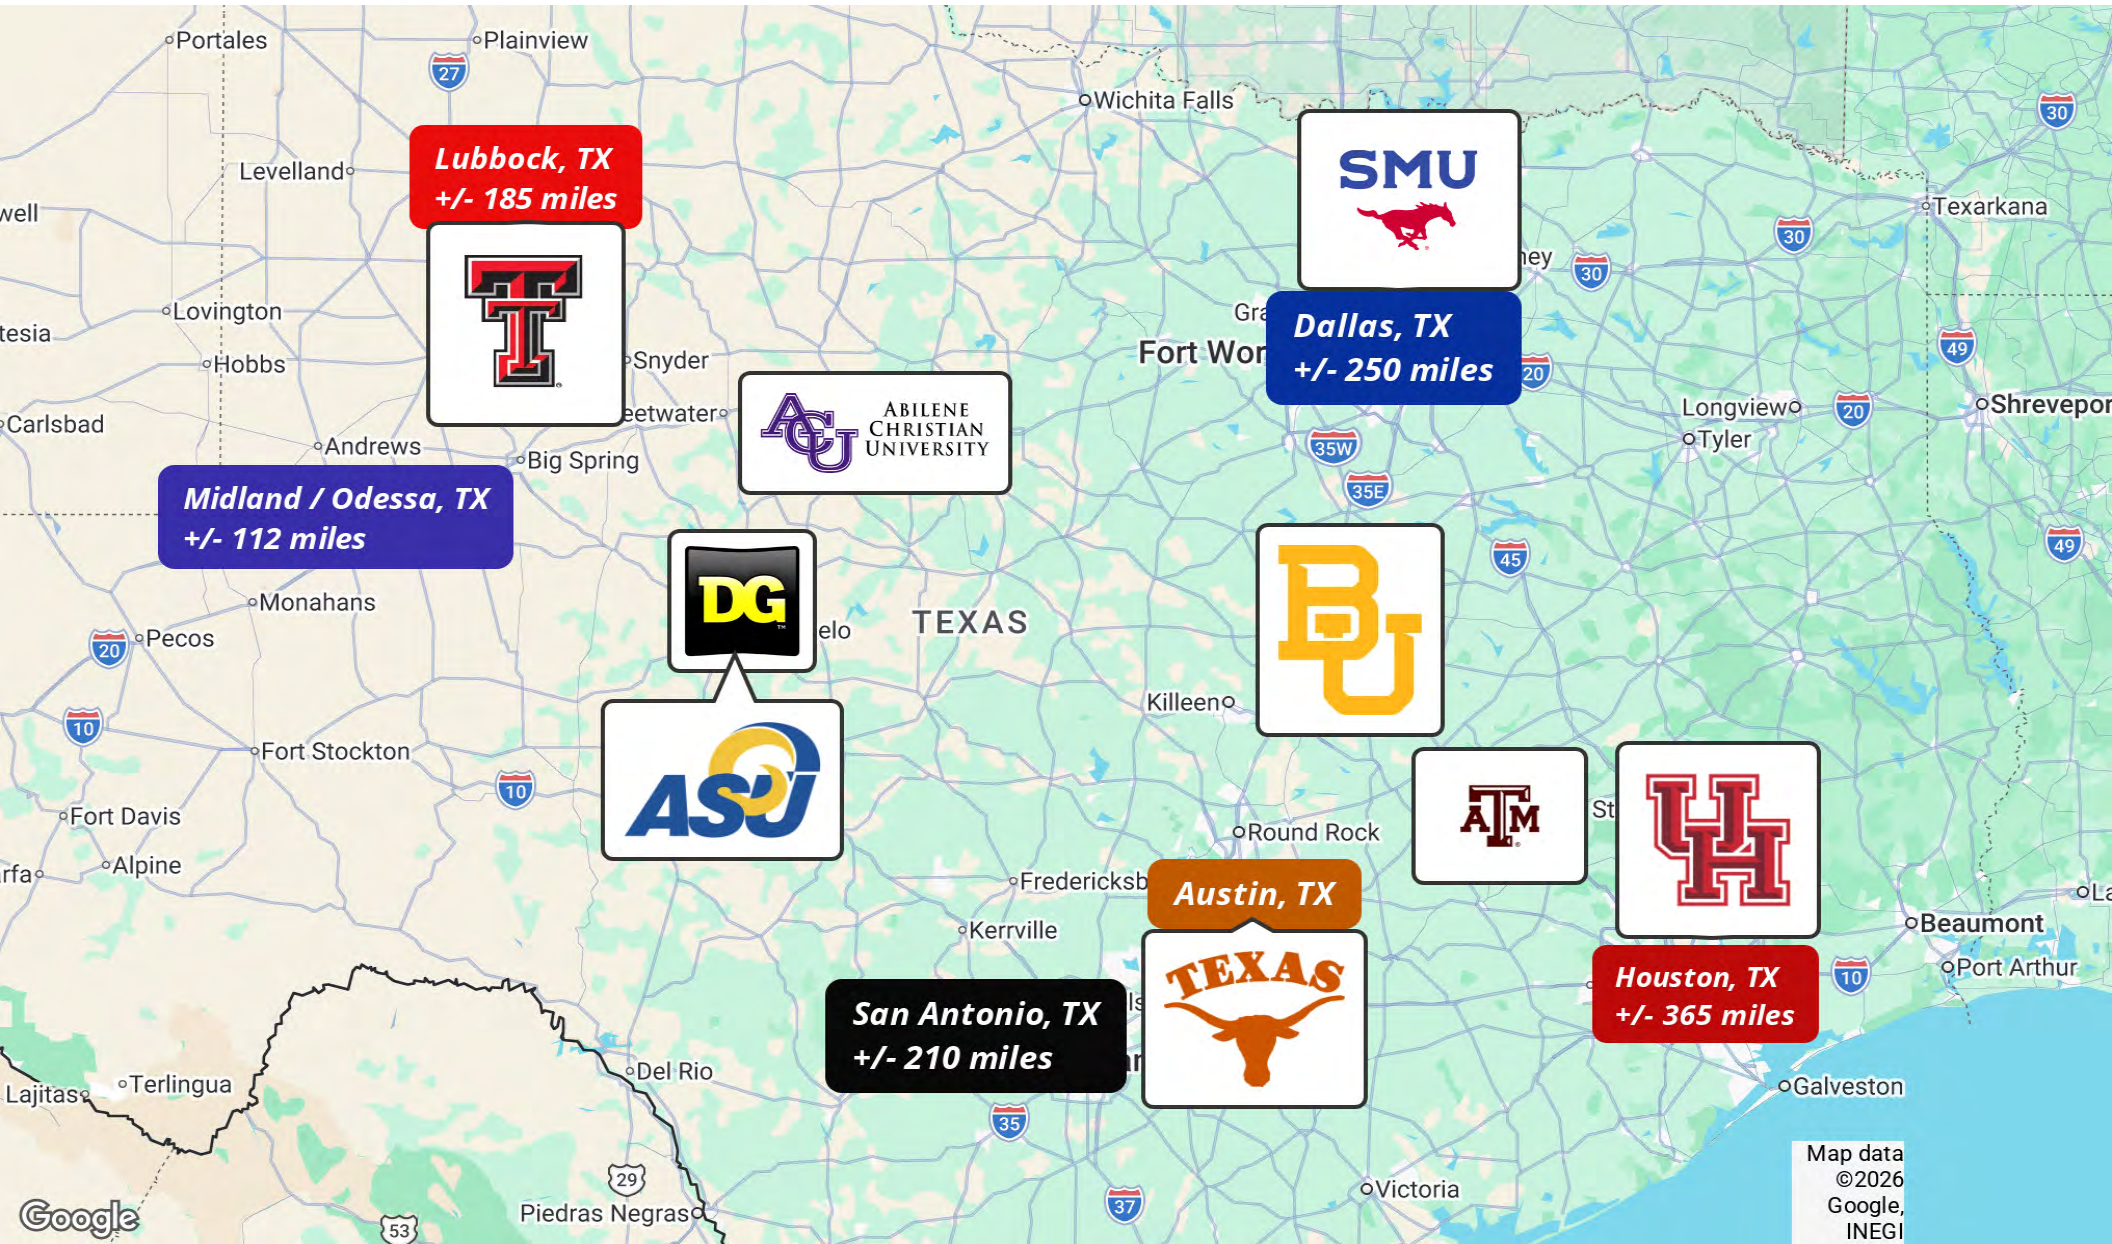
Portales
Plainview
27
Wichita Falls
30
Lubbock, TX
+/- 185 miles
Levelland
well
SMU
Texarkana
30
ney
30
Lovington
tesia
Gra
Fort Wor
Dallas, TX
+/- 250 miles
49
Hobbs
Snyder
20
Carlsbad
eetwater
ABILENE CHRISTIAN UNIVERSITY
Longview
20
Shrevepor
Andrews
Big Spring
35W
Tyler
35E
Midland / Odessa, TX
+/- 112 miles
45
49
DG
Monahans
elo
TEXAS
20
Pecos
Killeen
10
ASU
Fort Stockton
10
Fort Davis
Round Rock
ATM
St
Alpine
rfa
Fredericksb
Austin, TX
La
Kerrville
Beaumont
Port Arthur
San Antonio, TX
+/- 210 miles
TEXAS
Houston, TX
+/- 365 miles
10
Lajitas
Terlingua
Del Rio
Galveston
35
29
Victoria
Map data ©2026 Google, INEGI
Google
53
Piedras Negras
37